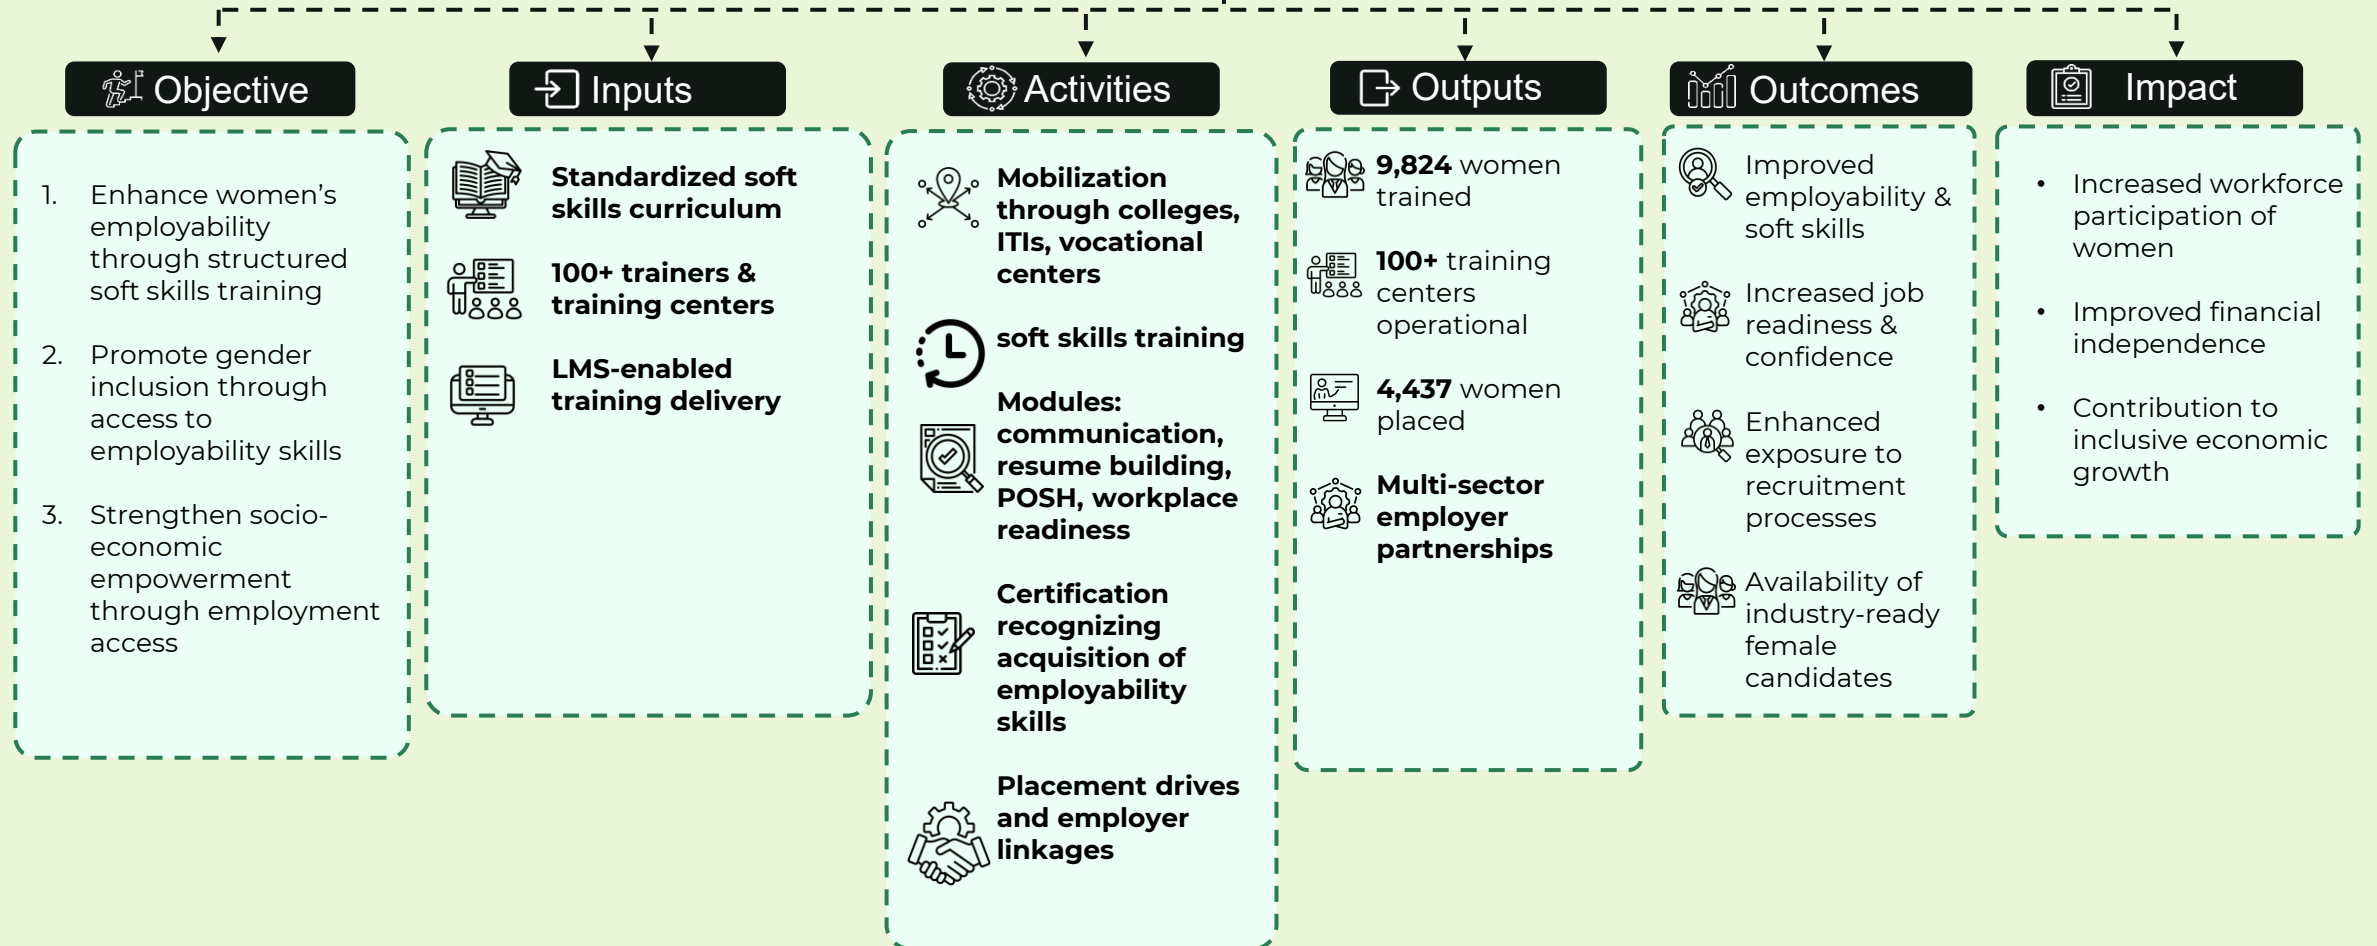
Objective

1. Enhance women's employability through structured soft skills training

2. Promote gender inclusion through access to employability skills

3. Strengthen socio-economic empowerment through employment access

Inputs

Standardized soft skills curriculum

100+ trainers & training centers

LMS-enabled training delivery

Activities

Mobilization through colleges, ITIs, vocational centers

soft skills training

Modules: communication, resume building, POSH, workplace readiness

Certification recognizing acquisition of employability skills

Placement drives and employer linkages

Outputs

9,824 women trained

100+ training centers operational

4,437 women placed

Multi-sector employer partnerships

Outcomes

Improved employability & soft skills

Increased job readiness & confidence

Enhanced exposure to recruitment processes

Availability of industry-ready female candidates

Impact

• Increased workforce participation of women

• Improved financial independence

• Contribution to inclusive economic growth